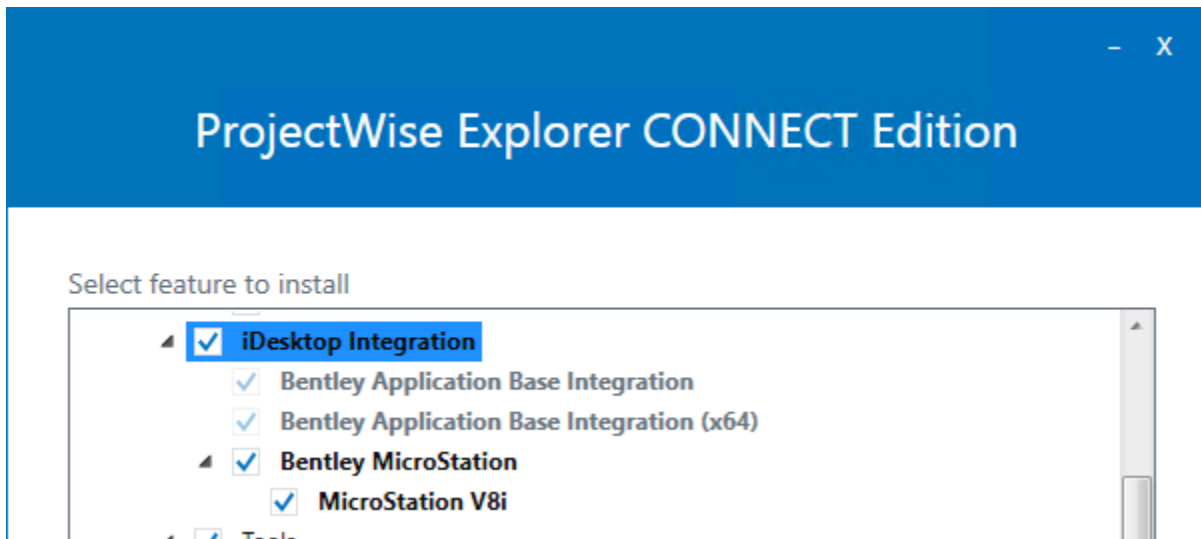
– X

ProjectWise Explorer CONNECT Edition

Select feature to install

iDesktop Integration
Bentley Application Base Integration
Bentley Application Base Integration (x64)
Bentley MicroStation
MicroStation V8i
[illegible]